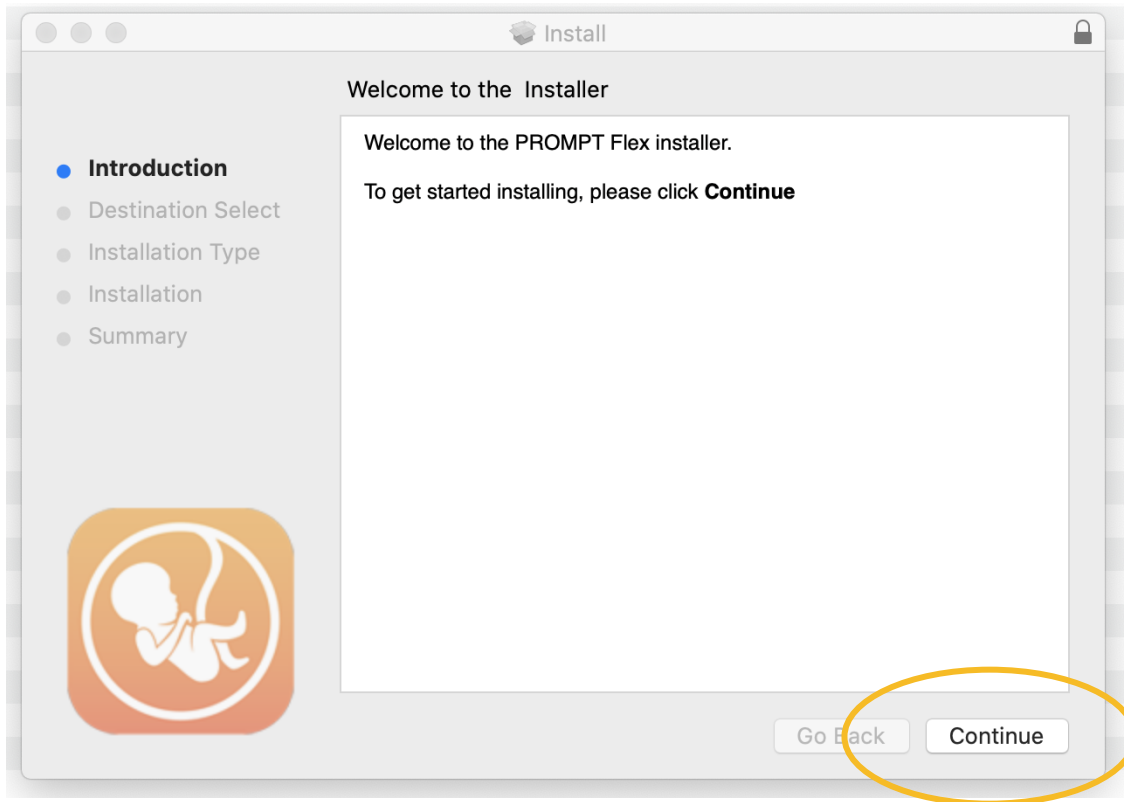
Install

Welcome to the  Installer

Introduction
Destination Select
Installation Type
Installation
Summary

Welcome to the PROMPT Flex installer.

To get started installing, please click **Continue**

Go Back
Continue